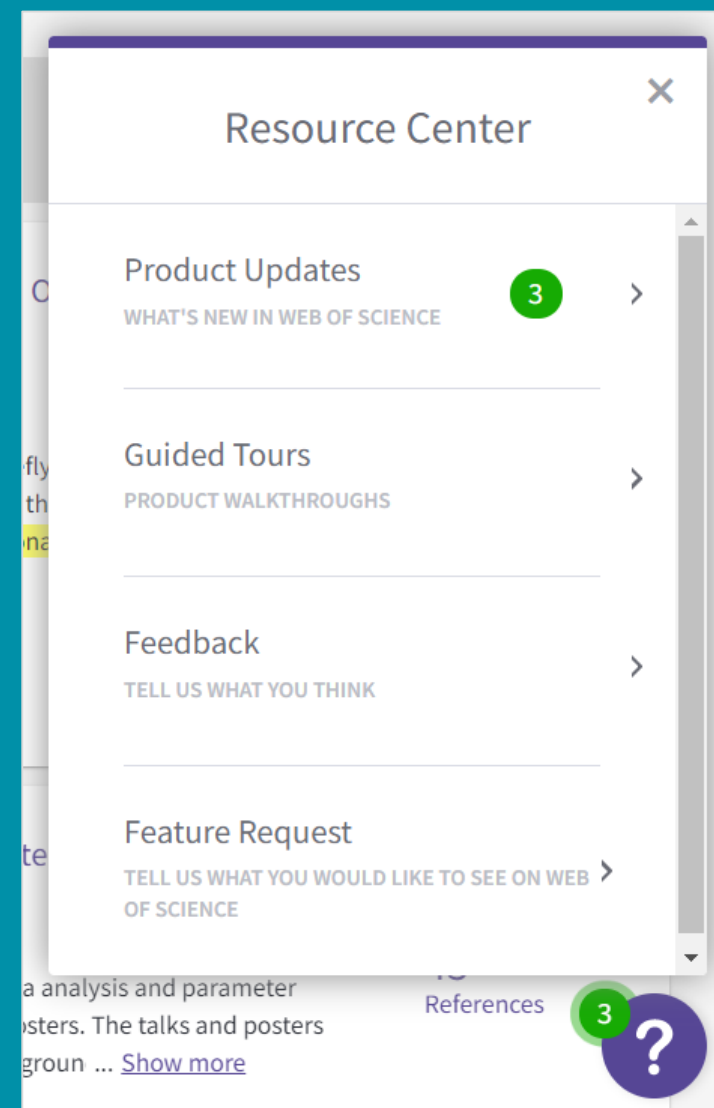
Resource Center

×

Product Updates
WHAT'S NEW IN WEB OF SCIENCE
3

Guided Tours
PRODUCT WALKTHROUGHS

Feedback
TELL US WHAT YOU THINK

Feature Request
TELL US WHAT YOU WOULD LIKE TO SEE ON WEB OF SCIENCE

C

fly
th
na

te

a analysis and parameter
osters. The talks and posters
groun ... Show more

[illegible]
References

3

?